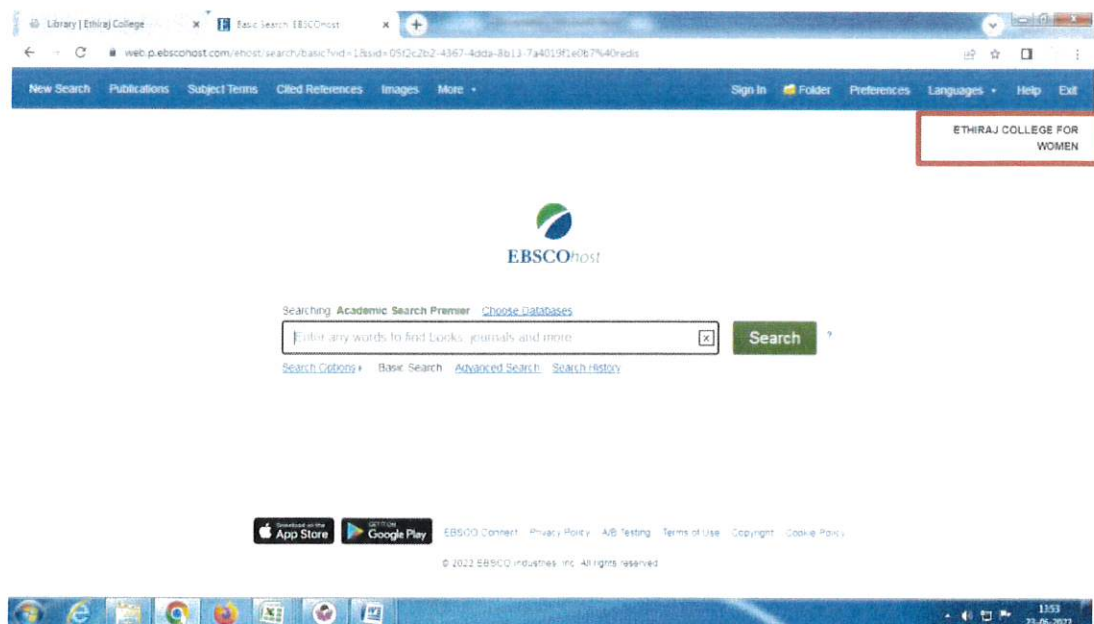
Library | Ethiraj College ×
Basic Search: EBSCOhost ×

web.p.ebscohost.com/ehost/search/basic?vid=1&sid=05f2c2b2-4367-4dda-8b13-7a4019f1e0b7%40redis

New Search Publications Subject Terms Cited References Images More ▾
Sign In Folder Preferences Languages ▾ Help Exit

ETHIRAJ COLLEGE FOR WOMEN

EBSCOhost

Searching: Academic Search Premier Choose Databases

Enter any words to find books, journals and more

Search

Search Options ▸ Basic Search Advanced Search Search History

Download on the App Store
GET IT ON Google Play

EBSCO Connect Privacy Policy A/B Testing Terms of Use Copyright Cookie Policy

© 2022 EBSCO Industries, Inc. All rights reserved.

13:53
22-06-2022